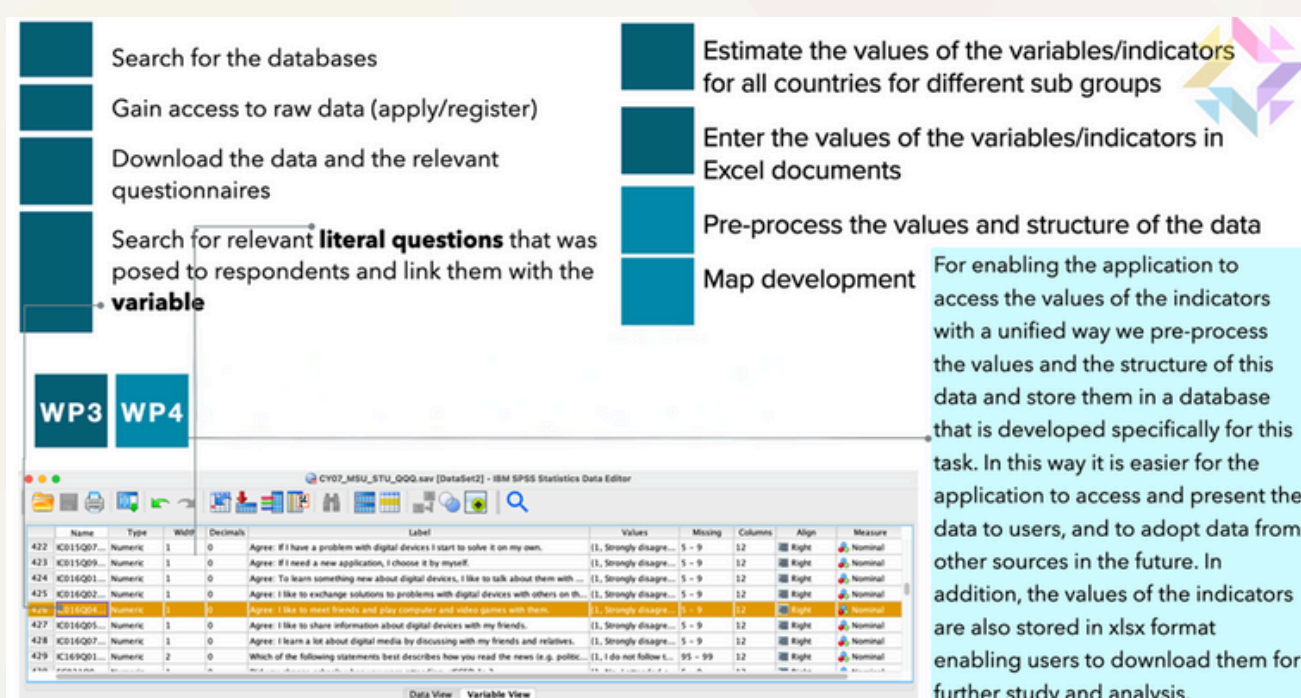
Search for the databases

Gain access to raw data (apply/register)

Download the data and the relevant questionnaires

Search for relevant **literal questions** that was posed to respondents and link them with the **variable**

Estimate the values of the variables/indicators for all countries for different sub groups

Enter the values of the variables/indicators in Excel documents

Pre-process the values and structure of the data

Map development

For enabling the application to access the values of the indicators with a unified way we pre-process the values and the structure of this data and store them in a database that is developed specifically for this task. In this way it is easier for the application to access and present the data to users, and to adopt data from other sources in the future. In addition, the values of the indicators are also stored in xlsx format enabling users to download them for further study and analysis.

WP3 WP4

CY07_MSU_STU_QQQ.sav [DataSet2] - IBM SPSS Statistics Data Editor

| | Name | Type | Width | Decimals | Label | Values | Missing | Columns | Align | Measure |
|---|---|---|---|---|---|---|---|---|---|---|
| 422 | IC015Q07... | Numeric | 1 | 0 | Agree: If I have a problem with digital devices I start to solve it on my own. | {1, Strongly disagre... | 5 - 9 | 12 | Right | Nominal |
| 423 | IC015Q09... | Numeric | 1 | 0 | Agree: If I need a new application, I choose it by myself. | {1, Strongly disagre... | 5 - 9 | 12 | Right | Nominal |
| 424 | IC016Q01... | Numeric | 1 | 0 | Agree: To learn something new about digital devices, I like to talk about them with ... | {1, Strongly disagre... | 5 - 9 | 12 | Right | Nominal |
| 425 | IC016Q02... | Numeric | 1 | 0 | Agree: I like to exchange solutions to problems with digital devices with others on th... | {1, Strongly disagre... | 5 - 9 | 12 | Right | Nominal |
| 426 | IC016Q04... | Numeric | 1 | 0 | Agree: I like to meet friends and play computer and video games with them. | {1, Strongly disagre... | 5 - 9 | 12 | Right | Nominal |
| 427 | IC016Q05... | Numeric | 1 | 0 | Agree: I like to share information about digital devices with my friends. | {1, Strongly disagre... | 5 - 9 | 12 | Right | Nominal |
| 428 | IC016Q07... | Numeric | 1 | 0 | Agree: I learn a lot about digital media by discussing with my friends and relatives. | {1, Strongly disagre... | 5 - 9 | 12 | Right | Nominal |
| 429 | IC169Q01... | Numeric | 2 | 0 | Which of the following statements best describes how you read the news (e.g. politic... | {1, I do not follow t... | 95 - 99 | 12 | Right | Nominal |

Data View | Variable View